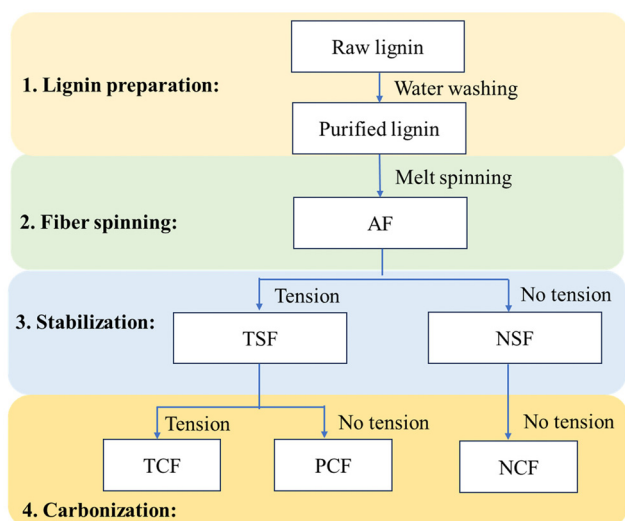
1. Lignin preparation:

Raw lignin

Water washing

Purified lignin

Melt spinning

2. Fiber spinning:

AF

Tension

No tension

3. Stabilization:

TSF

NSF

Tension

No tension

No tension

TCF

PCF

NCF

4. Carbonization: